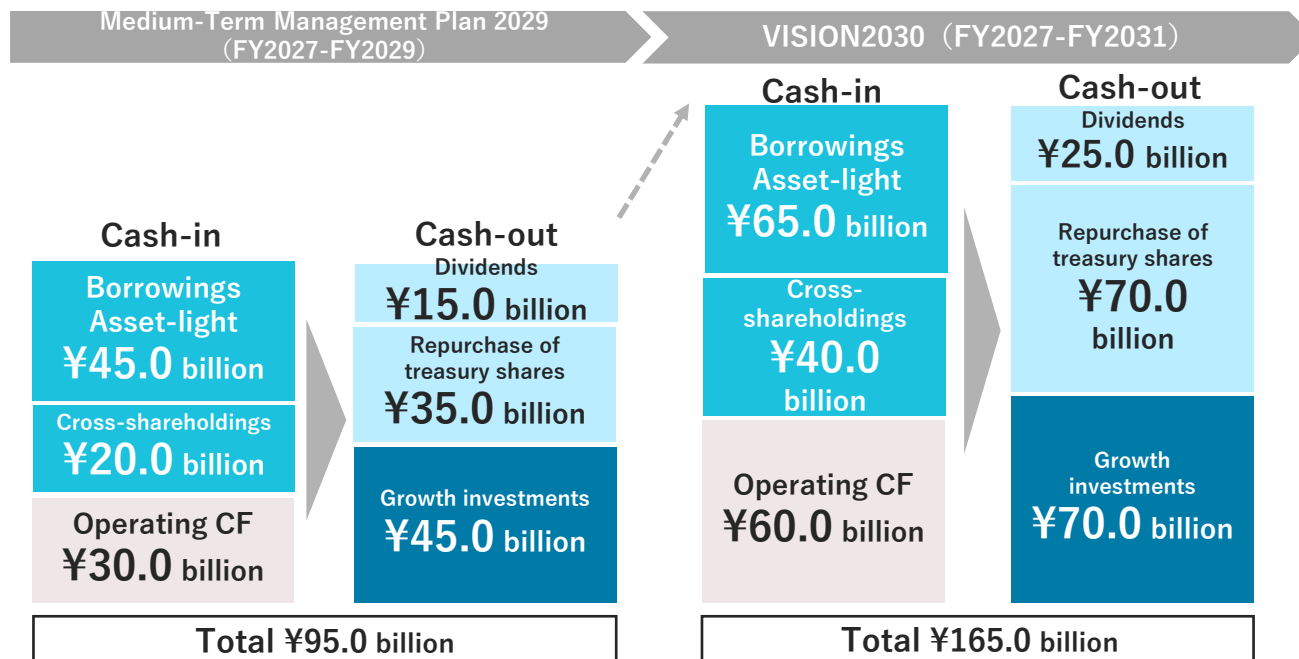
Medium-Term Management Plan 2029 (FY2027-FY2029)

VISION2030（FY2027-FY2031）

Cash-in

Borrowings Asset-light ¥45.0 billion

Cross-shareholdings ¥20.0 billion

Operating CF ¥30.0 billion

Cash-out

Dividends ¥15.0 billion

Repurchase of treasury shares ¥35.0 billion

Growth investments ¥45.0 billion

Total ¥95.0 billion

Cash-in

Borrowings Asset-light ¥65.0 billion

Cross-shareholdings ¥40.0 billion

Operating CF ¥60.0 billion

Cash-out

Dividends ¥25.0 billion

Repurchase of treasury shares ¥70.0 billion

Growth investments ¥70.0 billion

Total ¥165.0 billion